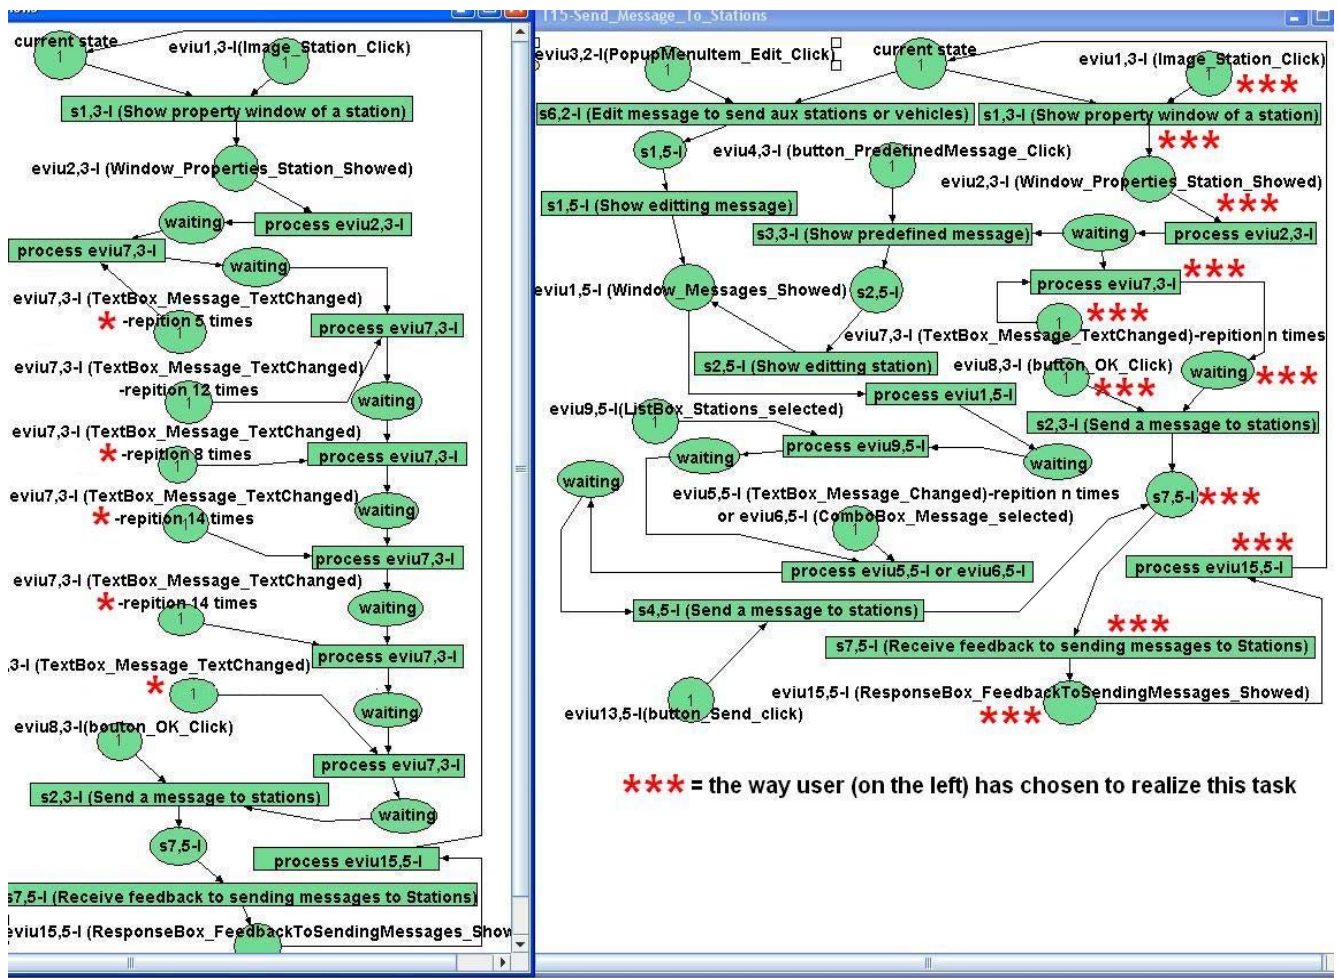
current state
1
eviu1,3-I(Image_Station_Click)
1
s1,3-I (Show property window of a station)
eviu2,3-I (Window_Properties_Station_Showed)
waiting
process eviu2,3-I
process eviu7,3-I
waiting
eviu7,3-I (TextBox_Message_TextChanged)
* -repition 5 times
1
process eviu7,3-I
eviu7,3-I (TextBox_Message_TextChanged)
-repition 12 times
waiting
eviu7,3-I (TextBox_Message_TextChanged)
* -repition 8 times
process eviu7,3-I
eviu7,3-I (TextBox_Message_TextChanged)
* -repition 14 times
waiting
process eviu7,3-I
eviu7,3-I (TextBox_Message_TextChanged)
* -repition 14 times
1
waiting
,3-I (TextBox_Message_TextChanged)
process eviu7,3-I
* 1
waiting
eviu8,3-I(bouton_OK_Click)
1
process eviu7,3-I
s2,3-I (Send a message to stations)
waiting
s7,5-I
process eviu15,5-I
s7,5-I (Receive feedback to sending messages to Stations)
eviu15,5-I (ResponseBox_FeedbackToSendingMessages_Show

T15-Send_Message_To_Stations
eviu3,2-I(PopupMenuItem_Edit_Click)
1
current state
1
eviu1,3-I (Image_Station_Click)
1 ***
s6,2-I (Edit message to send aux stations or vehicles)
s1,3-I (Show property window of a station)
***
s1,5-I
eviu4,3-I (button_PredefinedMessage_Click)
1
eviu2,3-I (Window_Properties_Station_Showed)
s1,5-I (Show editting message)
***
s3,3-I (Show predefined message)
waiting
process eviu2,3-I
process eviu7,3-I ***
eviu1,5-I (Window_Messages_Showed)
s2,5-I
***
eviu7,3-I (TextBox_Message_TextChanged)-repition n times
s2,5-I (Show editting station)
eviu8,3-I (button_OK_Click)
***
waiting ***
process eviu1,5-I
eviu9,5-I(ListBox_Stations_selected)
1
s2,3-I (Send a message to stations)
process eviu9,5-I
waiting
waiting
waiting
eviu5,5-I (TextBox_Message_Changed)-repition n times
or eviu6,5-I (ComboBox_Message_selected)
1
s7,5-I ***
***
process eviu5,5-I or eviu6,5-I
process eviu15,5-I
s4,5-I (Send a message to stations)
***
s7,5-I (Receive feedback to sending messages to Stations)
eviu15,5-I (ResponseBox_FeedbackToSendingMessages_Showed)
1
eviu13,5-I(button_Send_click)
***

*** = the way user (on the left) has chosen to realize this task